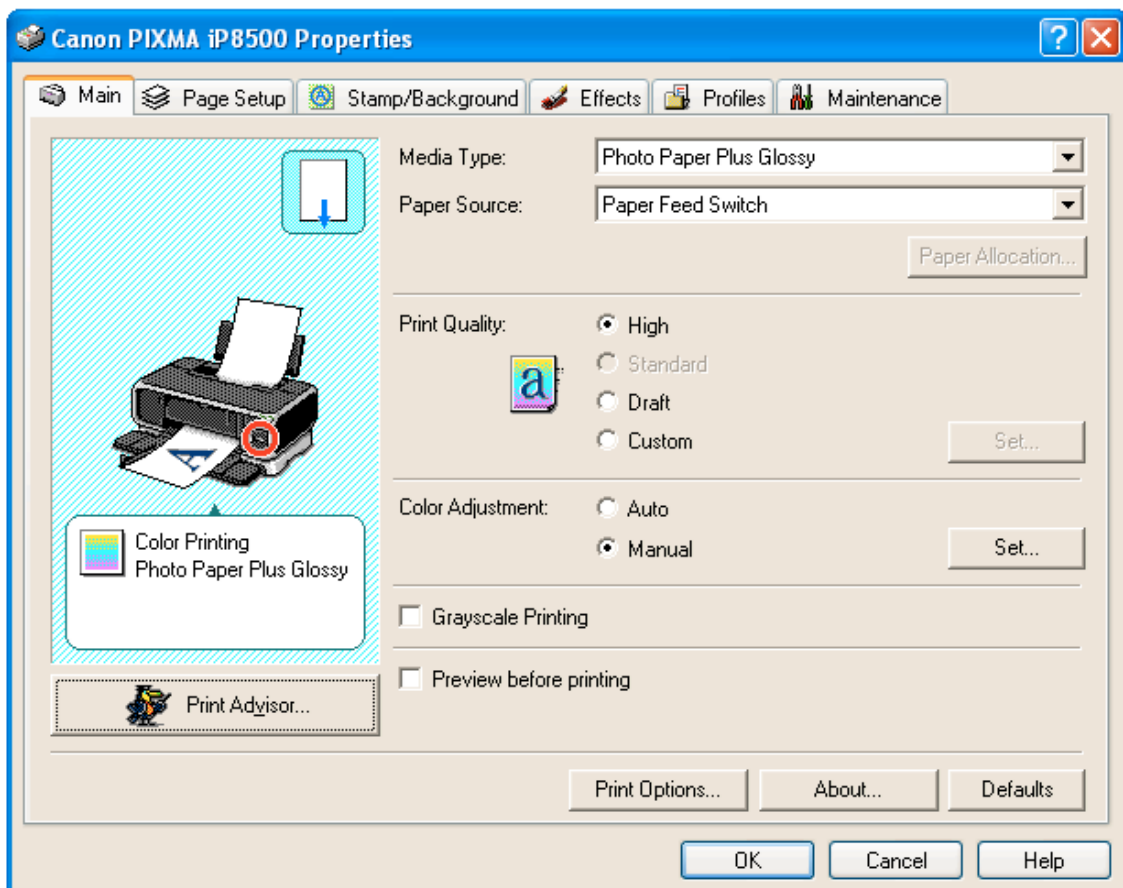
Canon PIXMA iP8500 Properties

?

Main | Page Setup | Stamp/Background | Effects | Profiles | Maintenance

Media Type: Photo Paper Plus Glossy

Paper Source: Paper Feed Switch

Paper Allocation...

Print Quality:
High
Standard
Draft
Custom

Set...

Color Adjustment:
Auto
Manual

Set...

Grayscale Printing

Preview before printing

Color Printing
Photo Paper Plus Glossy

Print Advisor...

Print Options... | About... | Defaults

OK | Cancel | Help